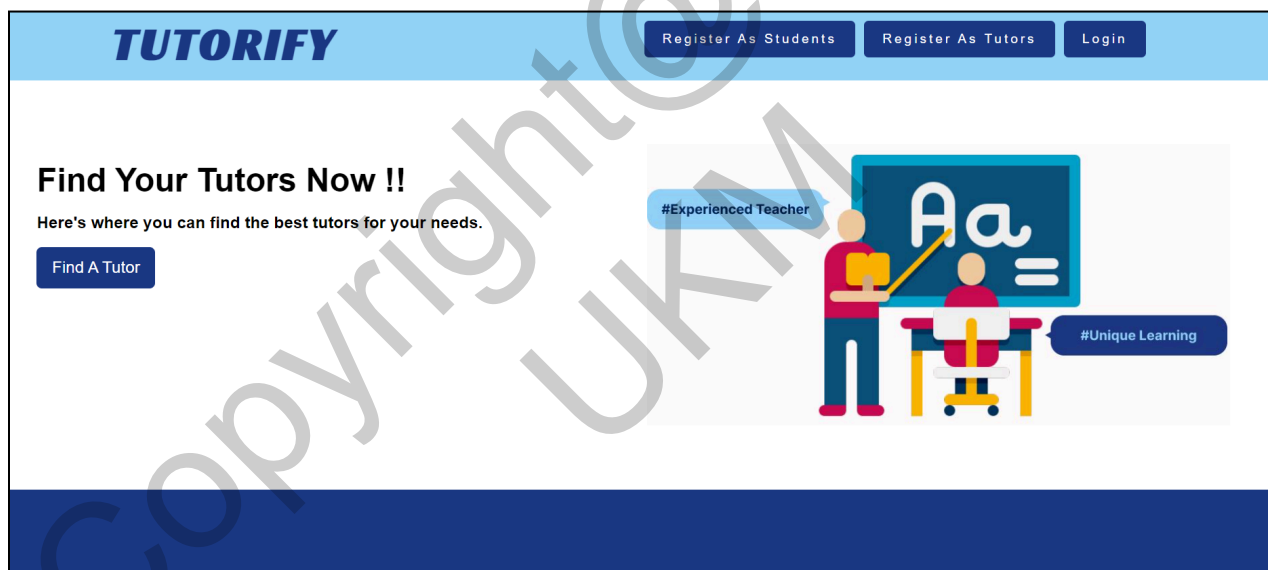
TUTORIFY

Register As Students Register As Tutors Login

Find Your Tutors Now !!

Here's where you can find the best tutors for your needs.

Find A Tutor

#Experienced Teacher

Aa

#Unique Learning

Copyright@ UKM